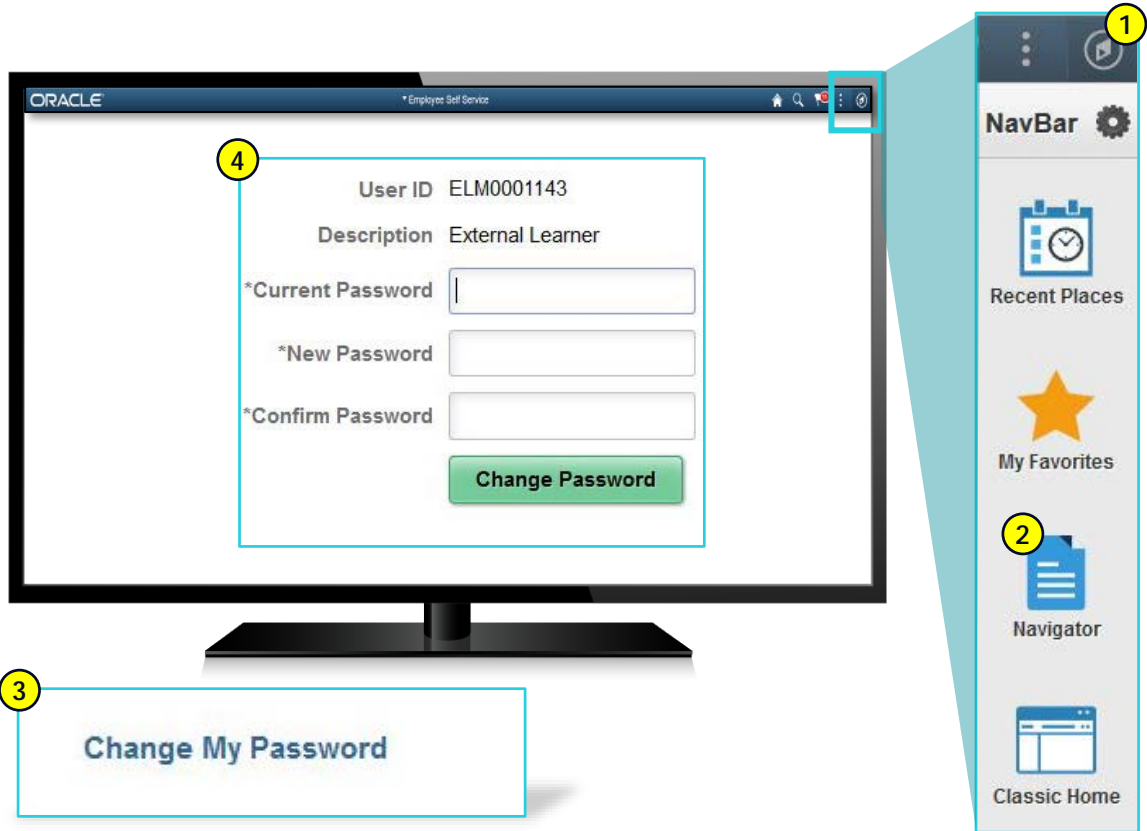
ORACLE
Employee Self Service

4

User ID ELM0001143
Description External Learner
*Current Password
*New Password
*Confirm Password
Change Password

3

Change My Password

1

NavBar

Recent Places

My Favorites

2

Navigator

Classic Home